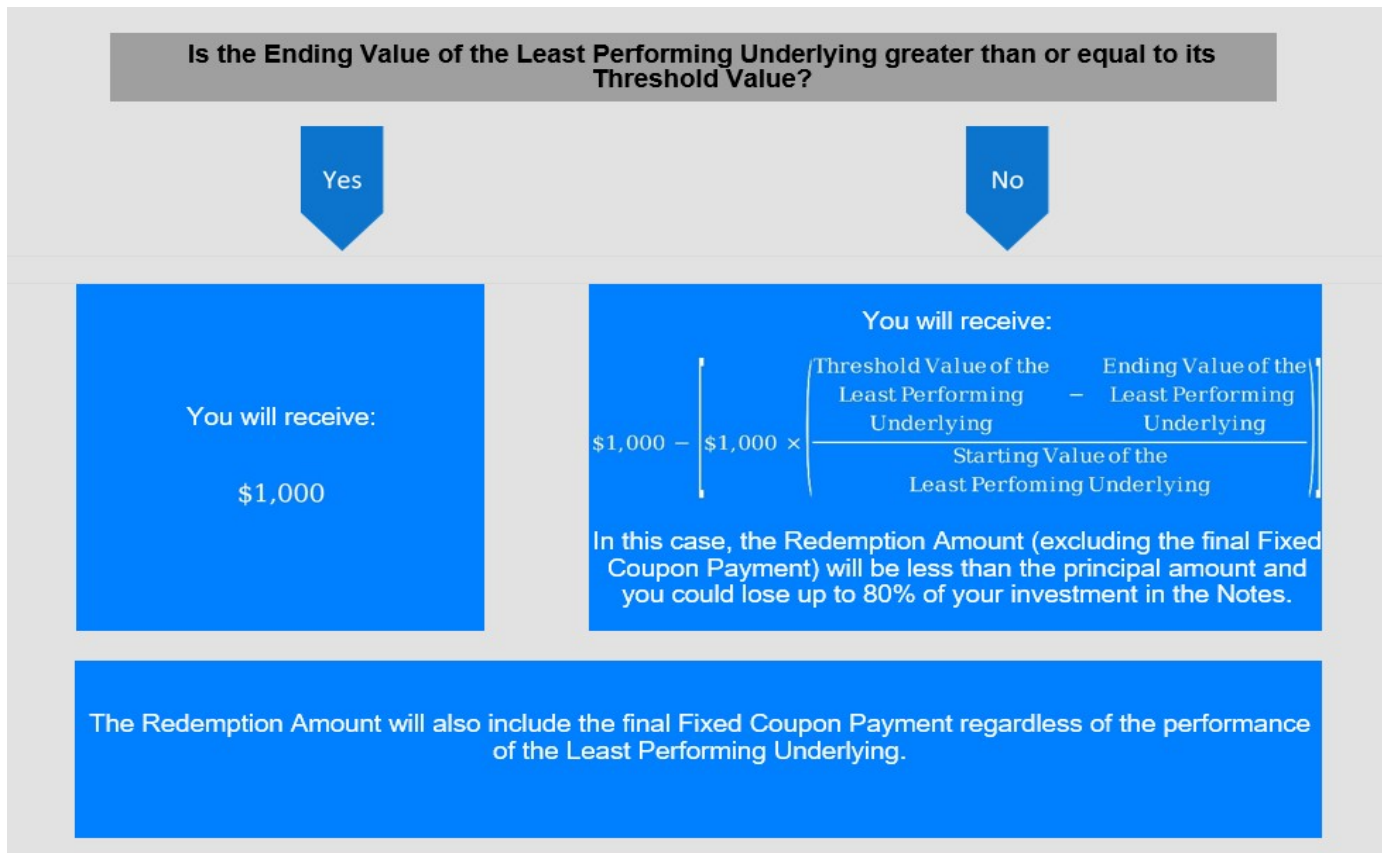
Is the Ending Value of the Least Performing Underlying greater than or equal to its Threshold Value?

Yes

No

You will receive:

\$1,000

You will receive:

$\$1,000 - \left[\$1,000 \times \left(\frac{\text{Threshold Value of the Least Performing Underlying} - \text{Ending Value of the Least Performing Underlying}}{\text{Starting Value of the Least Perfoming Underlying}}\right)\right]$

In this case, the Redemption Amount (excluding the final Fixed Coupon Payment) will be less than the principal amount and you could lose up to 80% of your investment in the Notes.

The Redemption Amount will also include the final Fixed Coupon Payment regardless of the performance of the Least Performing Underlying.